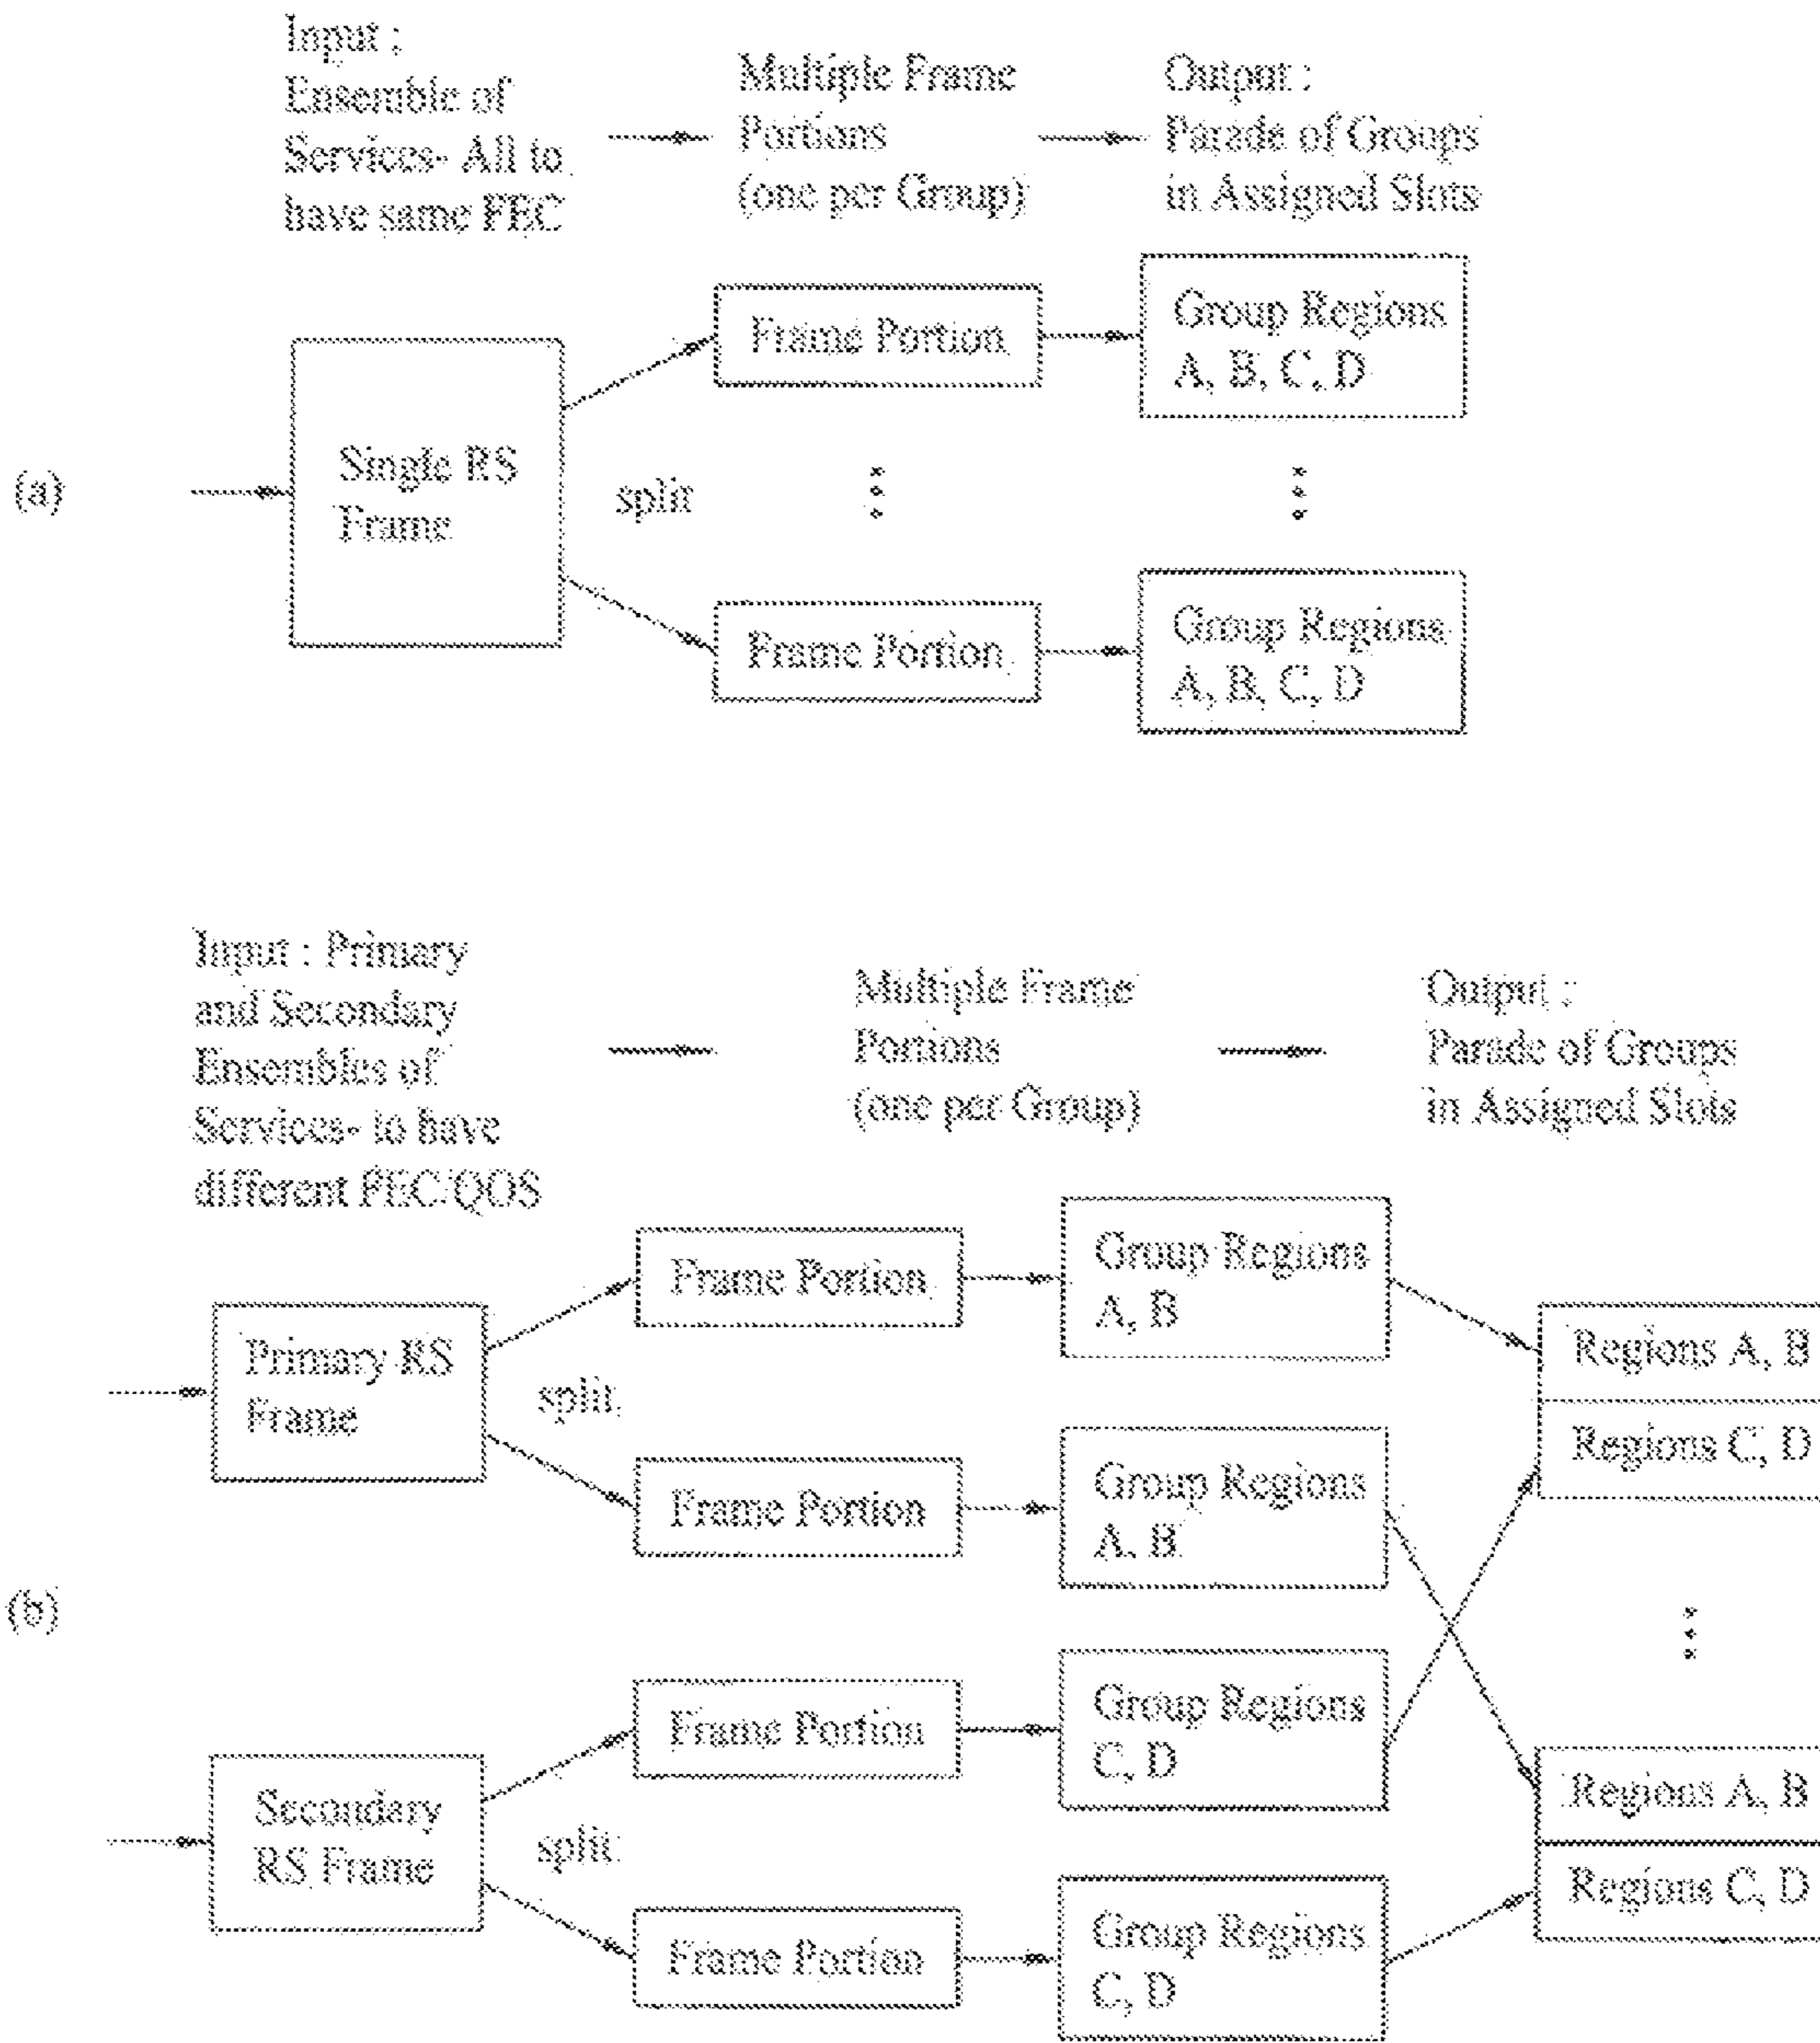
Input : Ensemble of Services- All to have same FEC

Multiple Frame Portions (one per Group)

Output : Parade of Groups in Assigned Slots

(a)

Single RS Frame

split

Frame Portion

Group Regions A, B, C, D

Frame Portion

Group Regions A, B, C, D

Input : Primary and Secondary Ensembles of Services- to have different FEC/QOS

Multiple Frame Portions (one per Group)

Output : Parade of Groups in Assigned Slots

(b)

Primary RS Frame

split

Frame Portion

Group Regions A, B

Frame Portion

Group Regions A, B

Regions A, B

Regions C, D

Secondary RS Frame

split

Frame Portion

Group Regions C, D

Frame Portion

Group Regions C, D

Regions A, B

Regions C, D